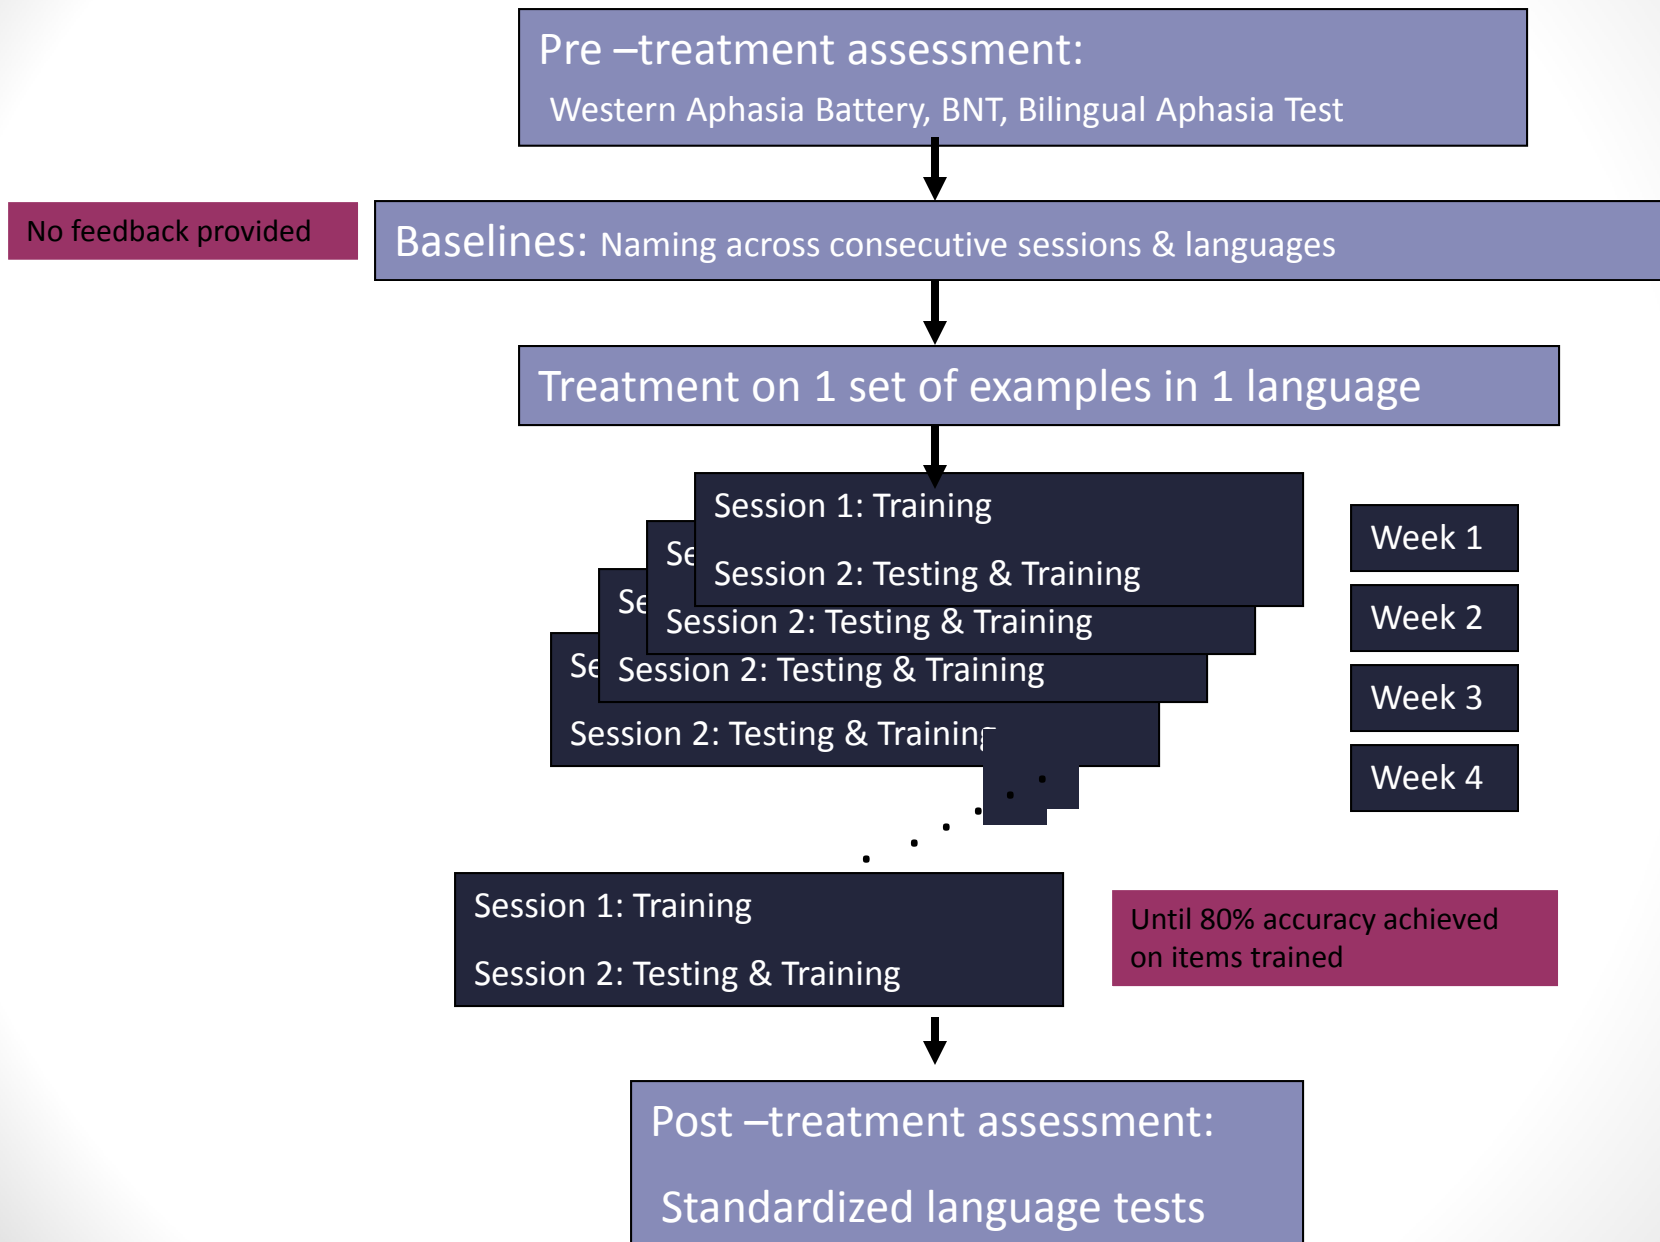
Pre –treatment assessment:

Western Aphasia Battery, BNT, Bilingual Aphasia Test

No feedback provided

Baselines: Naming across consecutive sessions & languages

Treatment on 1 set of examples in 1 language

Session 1: Training

Session 2: Testing & Training

Se

Session 2: Testing & Training

Se

Session 2: Testing & Training

Se

Session 2: Testing & Training

Week 1

Week 2

Week 3

Week 4

Session 1: Training

Session 2: Testing & Training

Until 80% accuracy achieved on items trained

Post –treatment assessment:

Standardized language tests